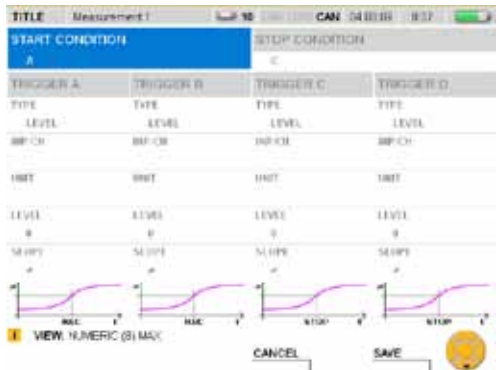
TITLE Measurement I 10 CAN 04:00:00 8:37

START CONDITION
A

STOP CONDITION
C

| TRIGGER A | TRIGGER B | TRIGGER C | TRIGGER D |
|---|---|---|---|
| TYPE | TYPE | TYPE | TYPE |
| LEVEL | LEVEL | LEVEL | LEVEL |
| INP CH | INP CH | INP CH | INP CH |
| UNIT | UNIT | UNIT | UNIT |
| LEVEL | LEVEL | LEVEL | LEVEL |
| 0 | 0 | 0 | 0 |
| SLOPE | SLOPE | SLOPE | SLOPE |
| MAC | MAC | STOP | STOP |

VIEW: NUMERIC (8) MAX

CANCEL

SAVE